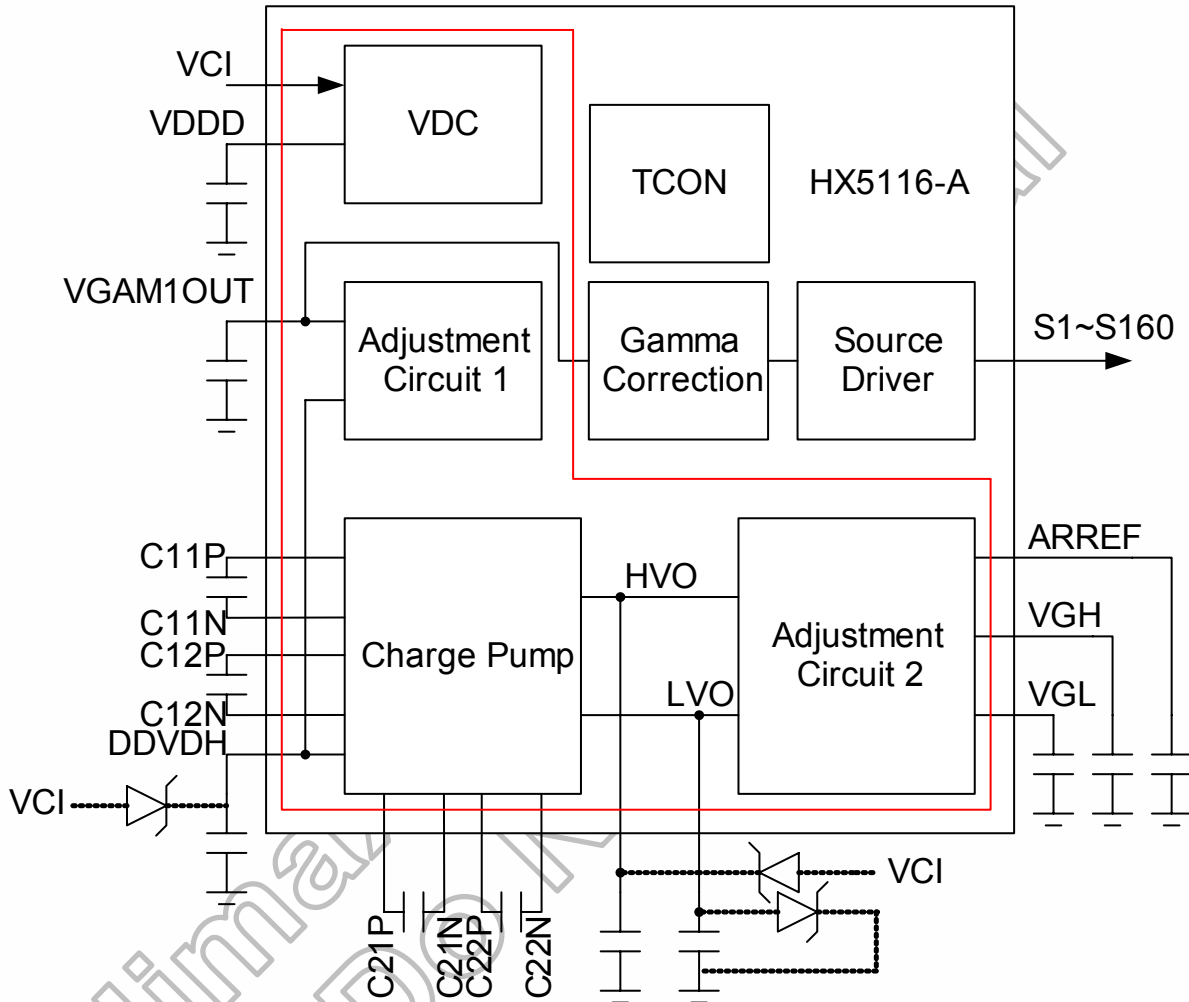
VCI
VDDD
VDC
TCON
HX5116-A
VGAM1OUT
Adjustment Circuit 1
Gamma Correction
Source Driver
S1~S160
ARREF
C11P
HVO
VGH
C11N
Charge Pump
Adjustment Circuit 2
C12P
LVO
VGL
C12N
DDVDH
VCI
VCI
C21P
C21N
C22P
C22N